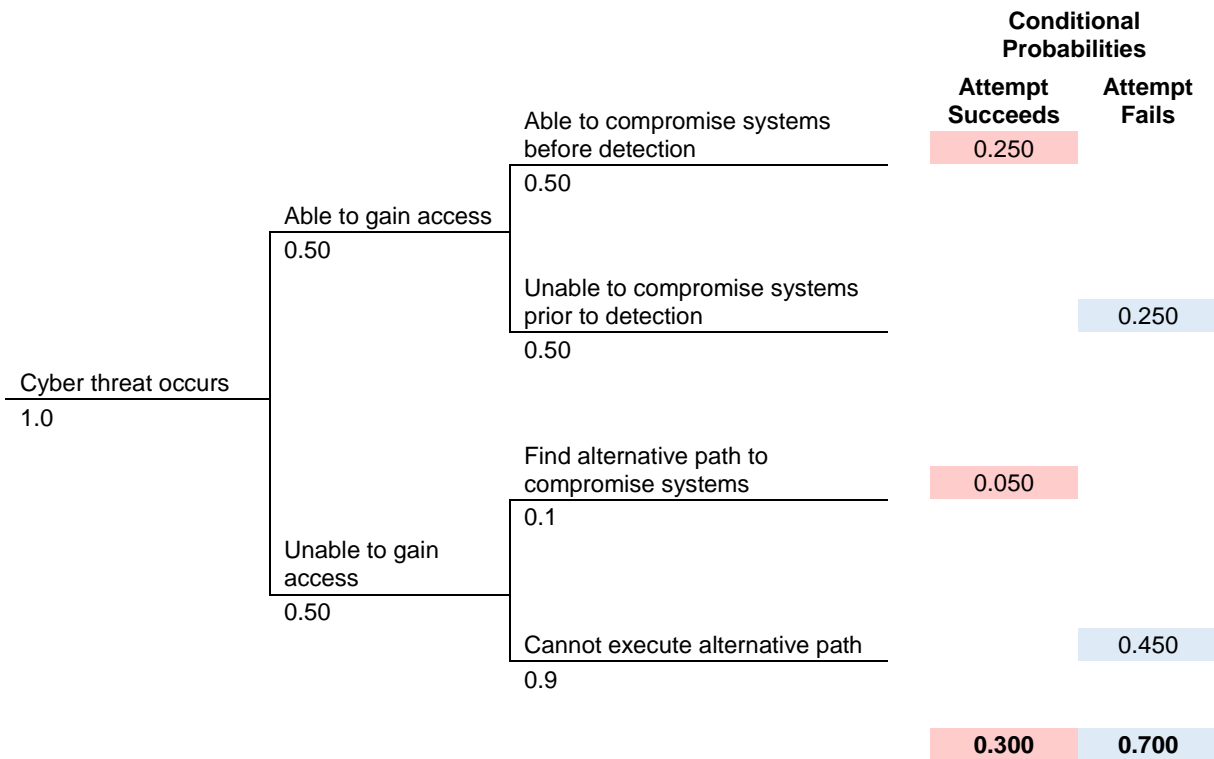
Conditional Probabilities

Attempt Succeeds

Attempt Fails

Cyber threat occurs
1.0

Able to gain access
0.50

Able to compromise systems before detection
0.50

0.250

Unable to compromise systems prior to detection
0.50

0.250

Unable to gain access
0.50

Find alternative path to compromise systems
0.1

0.050

Cannot execute alternative path
0.9

0.450

0.300

0.700